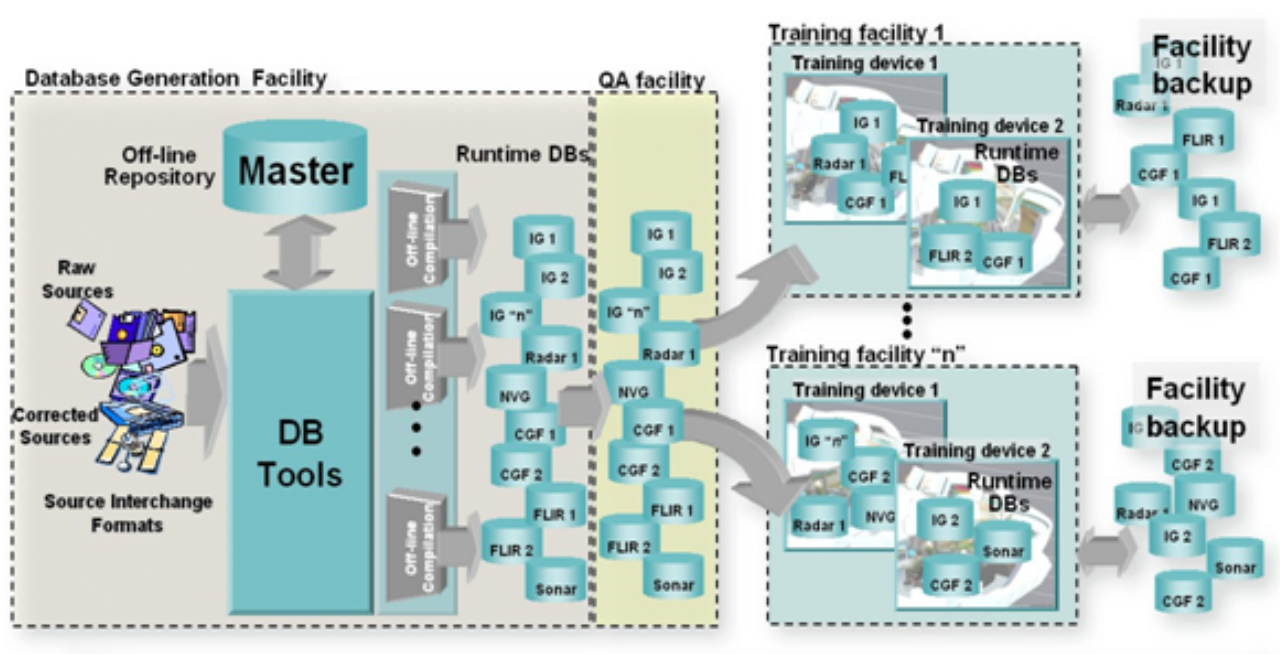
Database Generation Facility

Off-line Repository

Master

Raw Sources

Corrected Sources

Source Interchange Formats

DB Tools

Off-line Compilation

Off-line Compilation

Off-line Compilation

Runtime DBs

IG 1

IG 2

IG "n"

Radar 1

NVG

CGF 1

CGF 2

FLIR 1

FLIR 2

Sonar

QA facility

IG 1

IG 2

IG "n"

Radar 1

NVG

CGF 1

CGF 2

FLIR 1

FLIR 2

Sonar

Training facility 1

Training device 1

IG 1

Radar 1

FL

CGF 1

Training device 2

Runtime DBs

IG 1

FLIR 2

CGF 1

Facility backup

IG 1

Radar 1

FLIR 1

CGF 1

IG 1

FLIR 2

CGF 1

Training facility "n"

Training device 1

IG "n"

CGF 2

Radar 1

NVG

Training device 2

Runtime DBs

IG 2

Sonar

CGF 2

Facility backup

IG

CGF 2

NVG

Radar 1

IG 2

Sonar

CGF 2